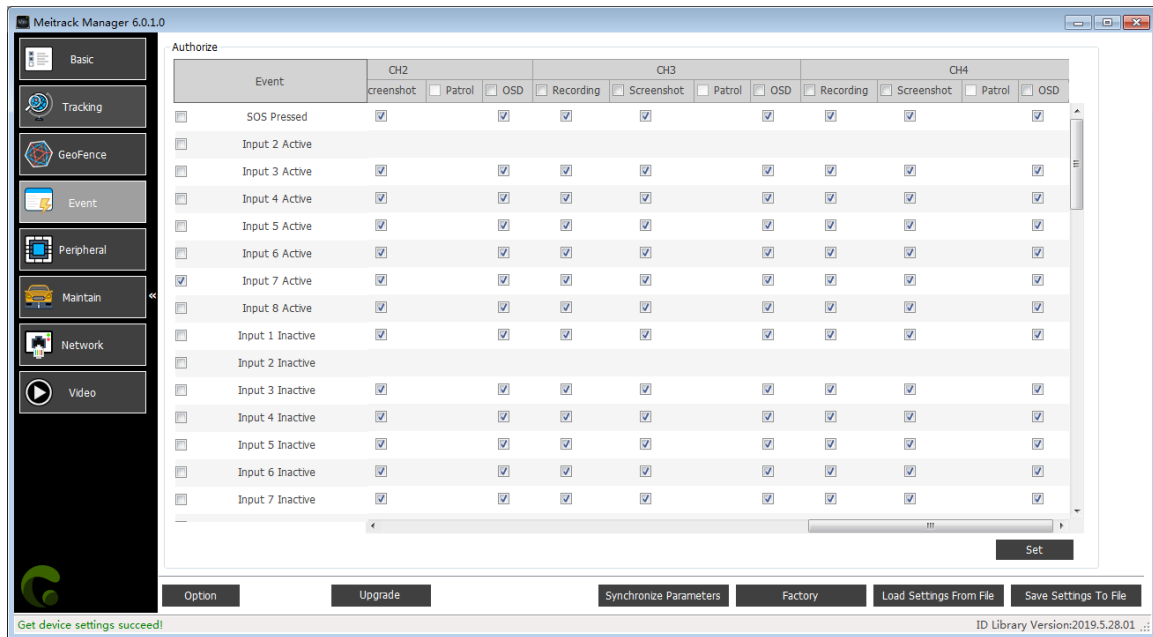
Meitrack Manager 6.0.1.0

Basic
Tracking
GeoFence
Event
Peripheral
Maintain
Network
Video

Authorize

| Event | CH2 creenshot | CH2 Patrol | CH2 OSD | CH3 Recording | CH3 Screenshot | CH3 Patrol | CH3 OSD | CH4 Recording | CH4 Screenshot | CH4 Patrol | CH4 OSD |
|---|---|---|---|---|---|---|---|---|---|---|---|
| SOS Pressed | ☑ | | ☑ | ☑ | ☑ | | ☑ | ☑ | ☑ | | ☑ |
| Input 2 Active | | | | | | | | | | | |
| Input 3 Active | ☑ | | ☑ | ☑ | ☑ | | ☑ | ☑ | ☑ | | ☑ |
| Input 4 Active | ☑ | | ☑ | ☑ | ☑ | | ☑ | ☑ | ☑ | | ☑ |
| Input 5 Active | ☑ | | ☑ | ☑ | ☑ | | ☑ | ☑ | ☑ | | ☑ |
| Input 6 Active | ☑ | | ☑ | ☑ | ☑ | | ☑ | ☑ | ☑ | | ☑ |
| Input 7 Active | ☑ | | ☑ | ☑ | ☑ | | ☑ | ☑ | ☑ | | ☑ |
| Input 8 Active | ☑ | | ☑ | ☑ | ☑ | | ☑ | ☑ | ☑ | | ☑ |
| Input 1 Inactive | ☑ | | ☑ | ☑ | ☑ | | ☑ | ☑ | ☑ | | ☑ |
| Input 2 Inactive | | | | | | | | | | | |
| Input 3 Inactive | ☑ | | ☑ | ☑ | ☑ | | ☑ | ☑ | ☑ | | ☑ |
| Input 4 Inactive | ☑ | | ☑ | ☑ | ☑ | | ☑ | ☑ | ☑ | | ☑ |
| Input 5 Inactive | ☑ | | ☑ | ☑ | ☑ | | ☑ | ☑ | ☑ | | ☑ |
| Input 6 Inactive | ☑ | | ☑ | ☑ | ☑ | | ☑ | ☑ | ☑ | | ☑ |
| Input 7 Inactive | ☑ | | ☑ | ☑ | ☑ | | ☑ | ☑ | ☑ | | ☑ |

Set

Option
Upgrade
Synchronize Parameters
Factory
Load Settings From File
Save Settings To File

Get device settings succeed!
ID Library Version:2019.5.28.01